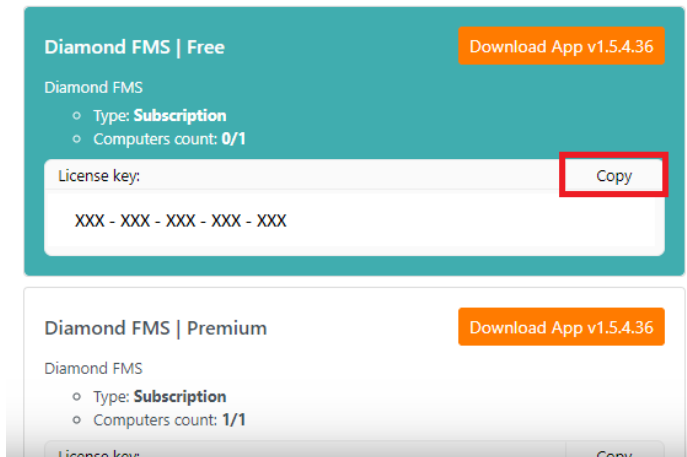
Diamond FMS | Free

Download App v1.5.4.36

Diamond FMS

- Type: **Subscription**
- Computers count: **0/1**

License key:

Copy

XXX - XXX - XXX - XXX - XXX

Diamond FMS | Premium

Download App v1.5.4.36

Diamond FMS

- Type: **Subscription**
- Computers count: **1/1**

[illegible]

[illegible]